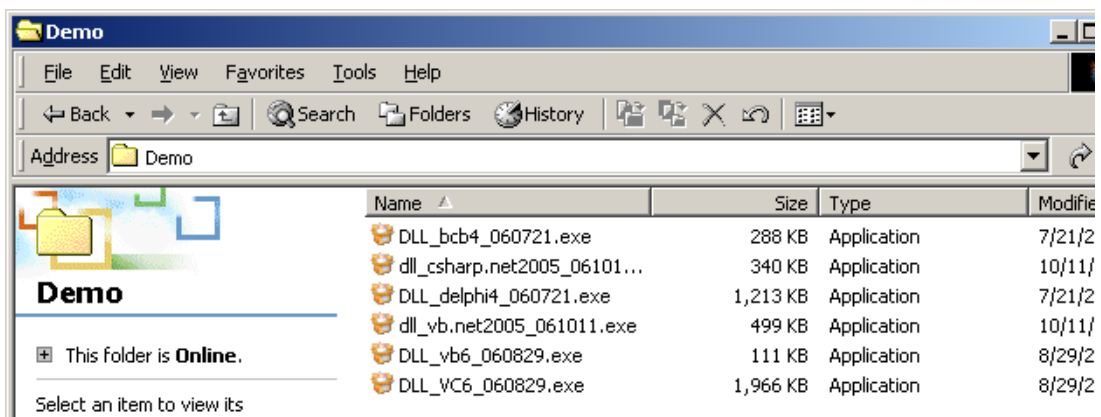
Demo

File Edit View Favorites Tools Help

Back Search Folders History

Address Demo

Demo

This folder is **Online**.

Select an item to view its

| Name | Size | Type | Modifie |
|---|---|---|---|
| DLL_bcb4_060721.exe | 288 KB | Application | 7/21/2 |
| dll_csharp.net2005_06101... | 340 KB | Application | 10/11/ |
| DLL_delphi4_060721.exe | 1,213 KB | Application | 7/21/2 |
| dll_vb.net2005_061011.exe | 499 KB | Application | 10/11/ |
| DLL_vb6_060829.exe | 111 KB | Application | 8/29/2 |
| DLL_VC6_060829.exe | 1,966 KB | Application | 8/29/2 |